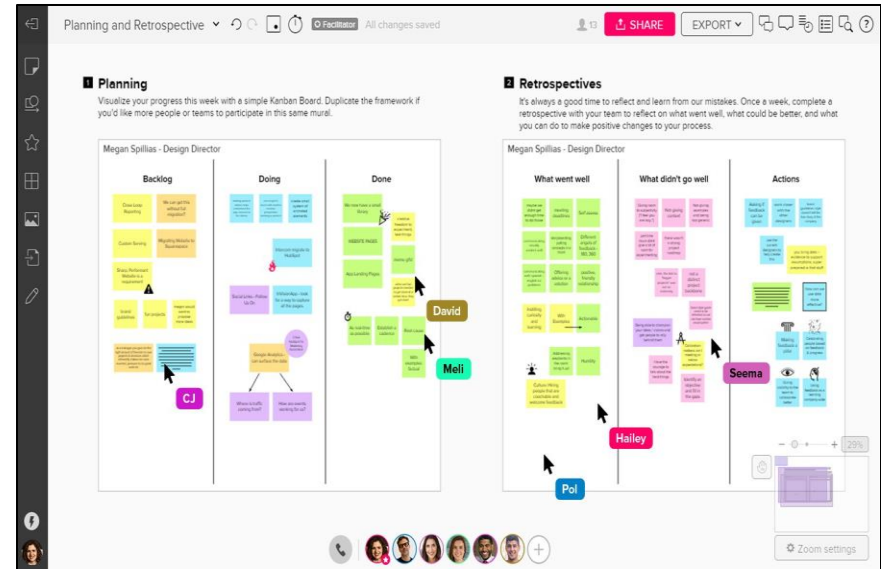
Planning and Retrospective

Facilitator

All changes saved

13

SHARE

EXPORT

1 Planning

Visualize your progress this week with a simple Kanban Board. Duplicate the framework if you'd like more people or teams to participate in this same mural.

Megan Spillias - Design Director

Backlog

Doing

Done

Does Loop Reporting

We can get this without full migration?

Custom Sorting

Migrating Website to Squarespace

Gravity Retirement Website is a requirement

Brand guidelines

For projects

WEBSITE PAGES

Accounting Pages

Discount migrate to HubSpot

Google Analytics can surface the data

Where is traffic coming from?

How are events working for us?

David

Meli

CJ

2 Retrospectives

It's always a good time to reflect and learn from our mistakes. Once a week, complete a retrospective with your team to reflect on what went well, what could be better, and what you can do to make positive changes to your process.

Megan Spillias - Design Director

What went well

What didn't go well

Actions

Self review

Activities

Humility

Culture Hiring

Seema

Hailey

Pol

29%

Zoom settings